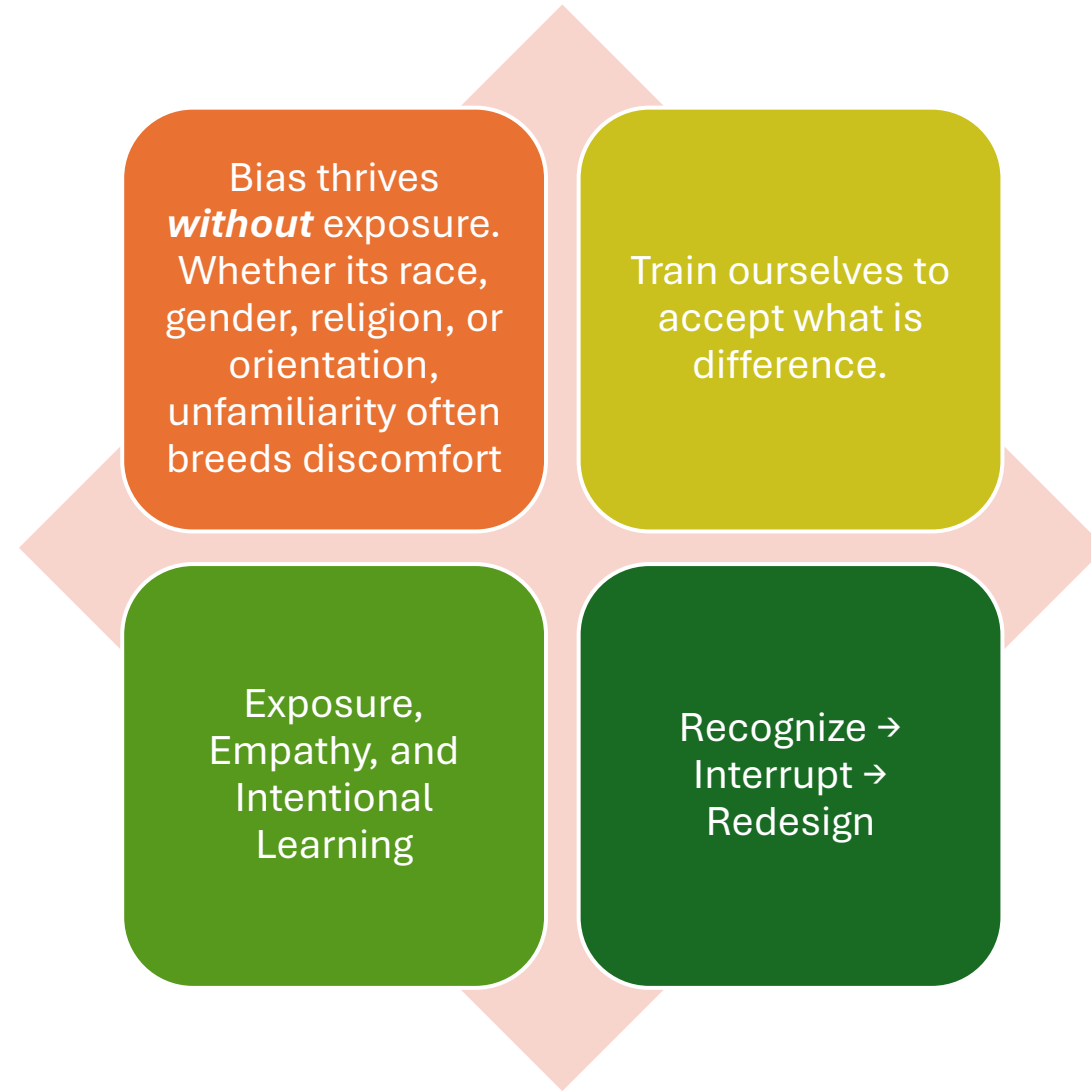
Bias thrives ***without*** exposure. Whether its race, gender, religion, or orientation, unfamiliarity often breeds discomfort

Train ourselves to accept what is difference.

Exposure, Empathy, and Intentional Learning

Recognize → Interrupt → Redesign